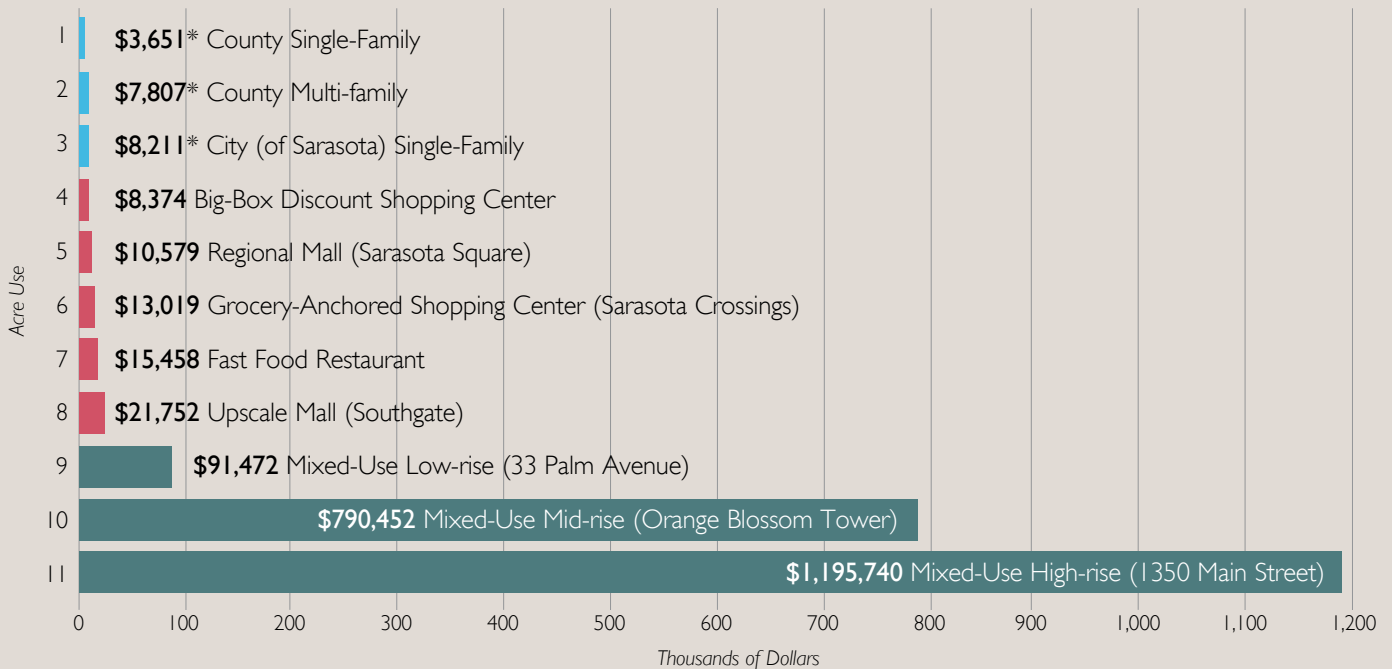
Acre Use

1 $3,651* County Single-Family
2 $7,807* County Multi-family
3 $8,211* City (of Sarasota) Single-Family
4 $8,374 Big-Box Discount Shopping Center
5 $10,579 Regional Mall (Sarasota Square)
6 $13,019 Grocery-Anchored Shopping Center (Sarasota Crossings)
7 $15,458 Fast Food Restaurant
8 $21,752 Upscale Mall (Southgate)
9 $91,472 Mixed-Use Low-rise (33 Palm Avenue)
10 $790,452 Mixed-Use Mid-rise (Orange Blossom Tower)
11 $1,195,740 Mixed-Use High-rise (1350 Main Street)

0 100 200 300 400 500 600 700 800 900 1,000 1,100 1,200
Thousands of Dollars